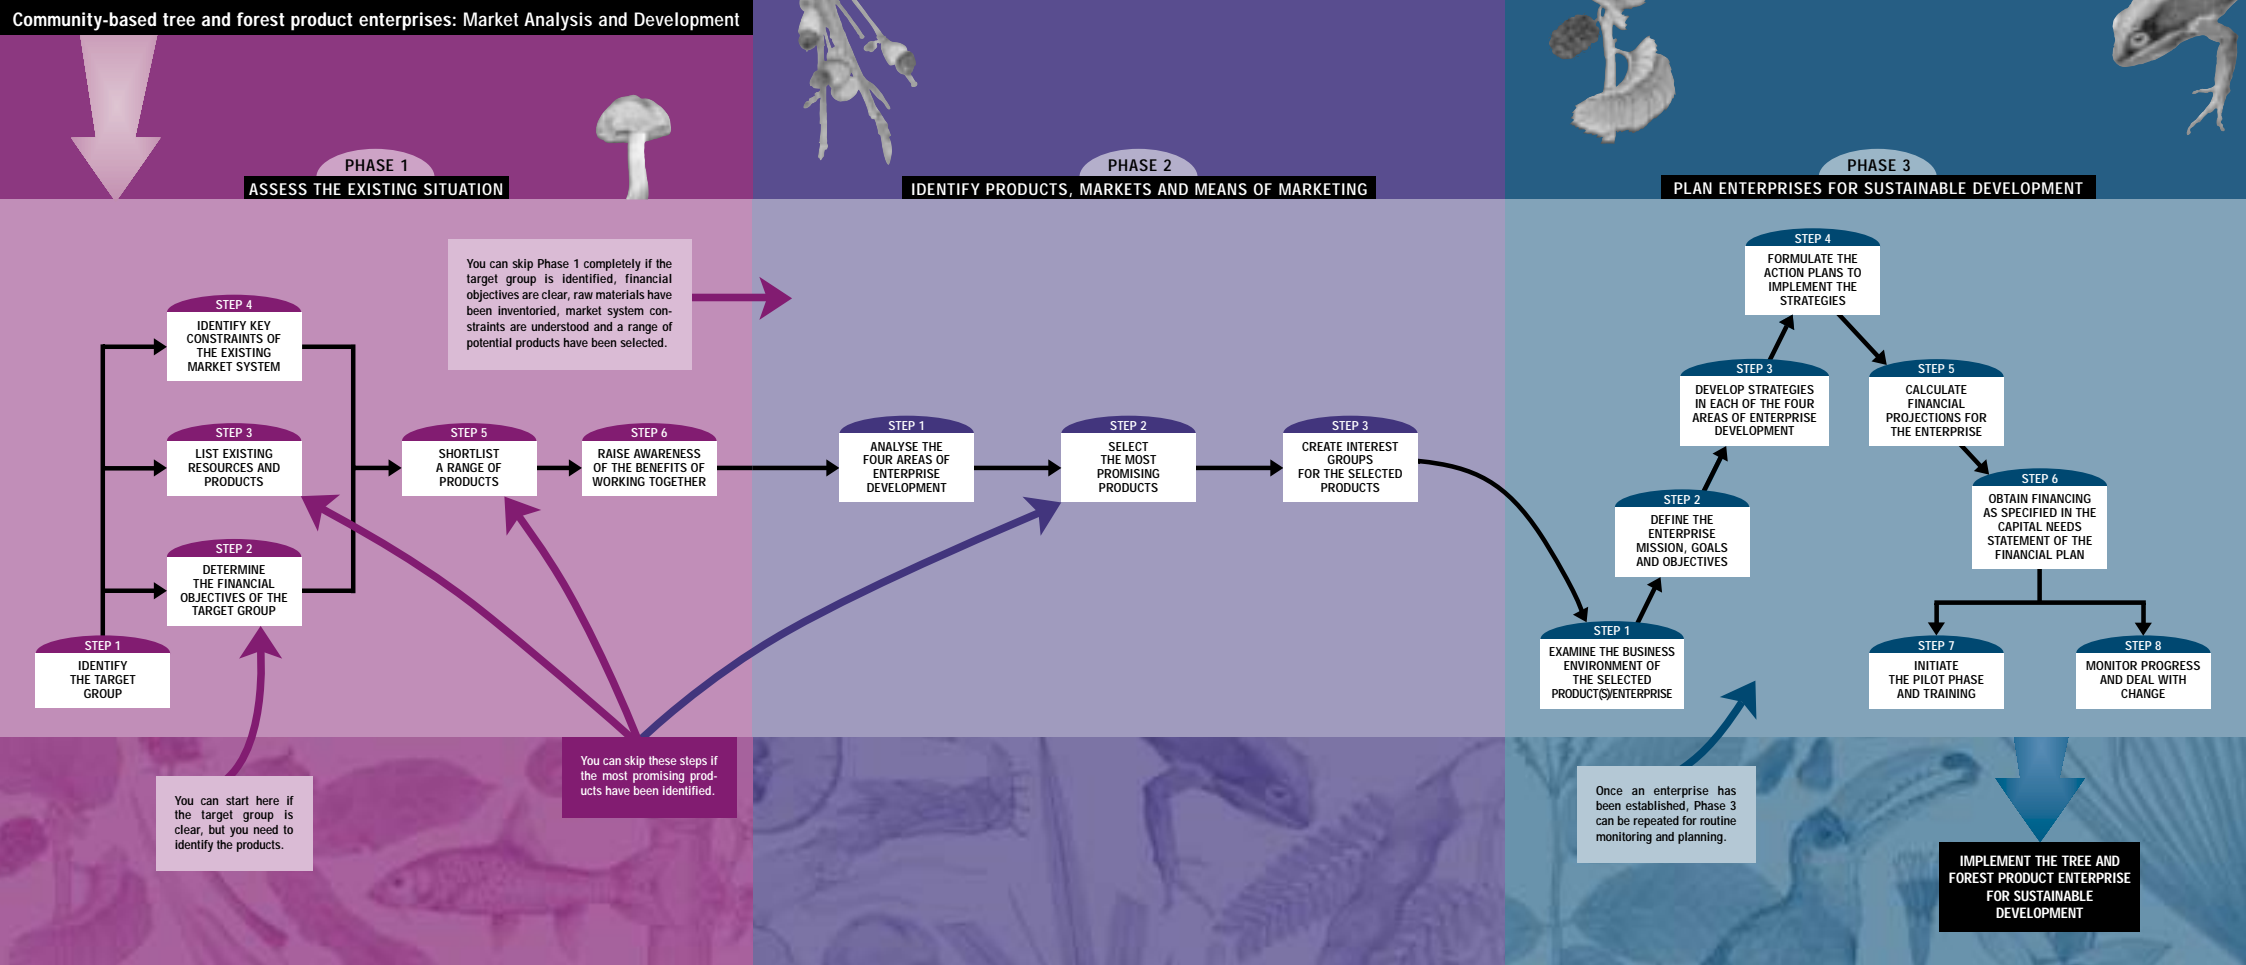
Community-based tree and forest product enterprises: Market Analysis and Development

PHASE 1
ASSESS THE EXISTING SITUATION

PHASE 2
IDENTIFY PRODUCTS, MARKETS AND MEANS OF MARKETING

PHASE 3
PLAN ENTERPRISES FOR SUSTAINABLE DEVELOPMENT

You can skip Phase 1 completely if the target group is identified, financial objectives are clear, raw materials have been inventoried, market system constraints are understood and a range of potential products have been selected.

STEP 4
IDENTIFY KEY CONSTRAINTS OF THE EXISTING MARKET SYSTEM

STEP 3
LIST EXISTING RESOURCES AND PRODUCTS

STEP 2
DETERMINE THE FINANCIAL OBJECTIVES OF THE TARGET GROUP

STEP 1
IDENTIFY THE TARGET GROUP

STEP 5
SHORTLIST A RANGE OF PRODUCTS

STEP 6
RAISE AWARENESS OF THE BENEFITS OF WORKING TOGETHER

STEP 1
ANALYSE THE FOUR AREAS OF ENTERPRISE DEVELOPMENT

STEP 2
SELECT THE MOST PROMISING PRODUCTS

STEP 3
CREATE INTEREST GROUPS FOR THE SELECTED PRODUCTS

STEP 4
FORMULATE THE ACTION PLANS TO IMPLEMENT THE STRATEGIES

STEP 3
DEVELOP STRATEGIES IN EACH OF THE FOUR AREAS OF ENTERPRISE DEVELOPMENT

STEP 5
CALCULATE FINANCIAL PROJECTIONS FOR THE ENTERPRISE

STEP 2
DEFINE THE ENTERPRISE MISSION, GOALS AND OBJECTIVES

STEP 6
OBTAIN FINANCING AS SPECIFIED IN THE CAPITAL NEEDS STATEMENT OF THE FINANCIAL PLAN

STEP 1
EXAMINE THE BUSINESS ENVIRONMENT OF THE SELECTED PRODUCT(S)/ENTERPRISE

STEP 7
INITIATE THE PILOT PHASE AND TRAINING

STEP 8
MONITOR PROGRESS AND DEAL WITH CHANGE

You can start here if the target group is clear, but you need to identify the products.

You can skip these steps if the most promising products have been identified.

Once an enterprise has been established, Phase 3 can be repeated for routine monitoring and planning.

IMPLEMENT THE TREE AND FOREST PRODUCT ENTERPRISE FOR SUSTAINABLE DEVELOPMENT